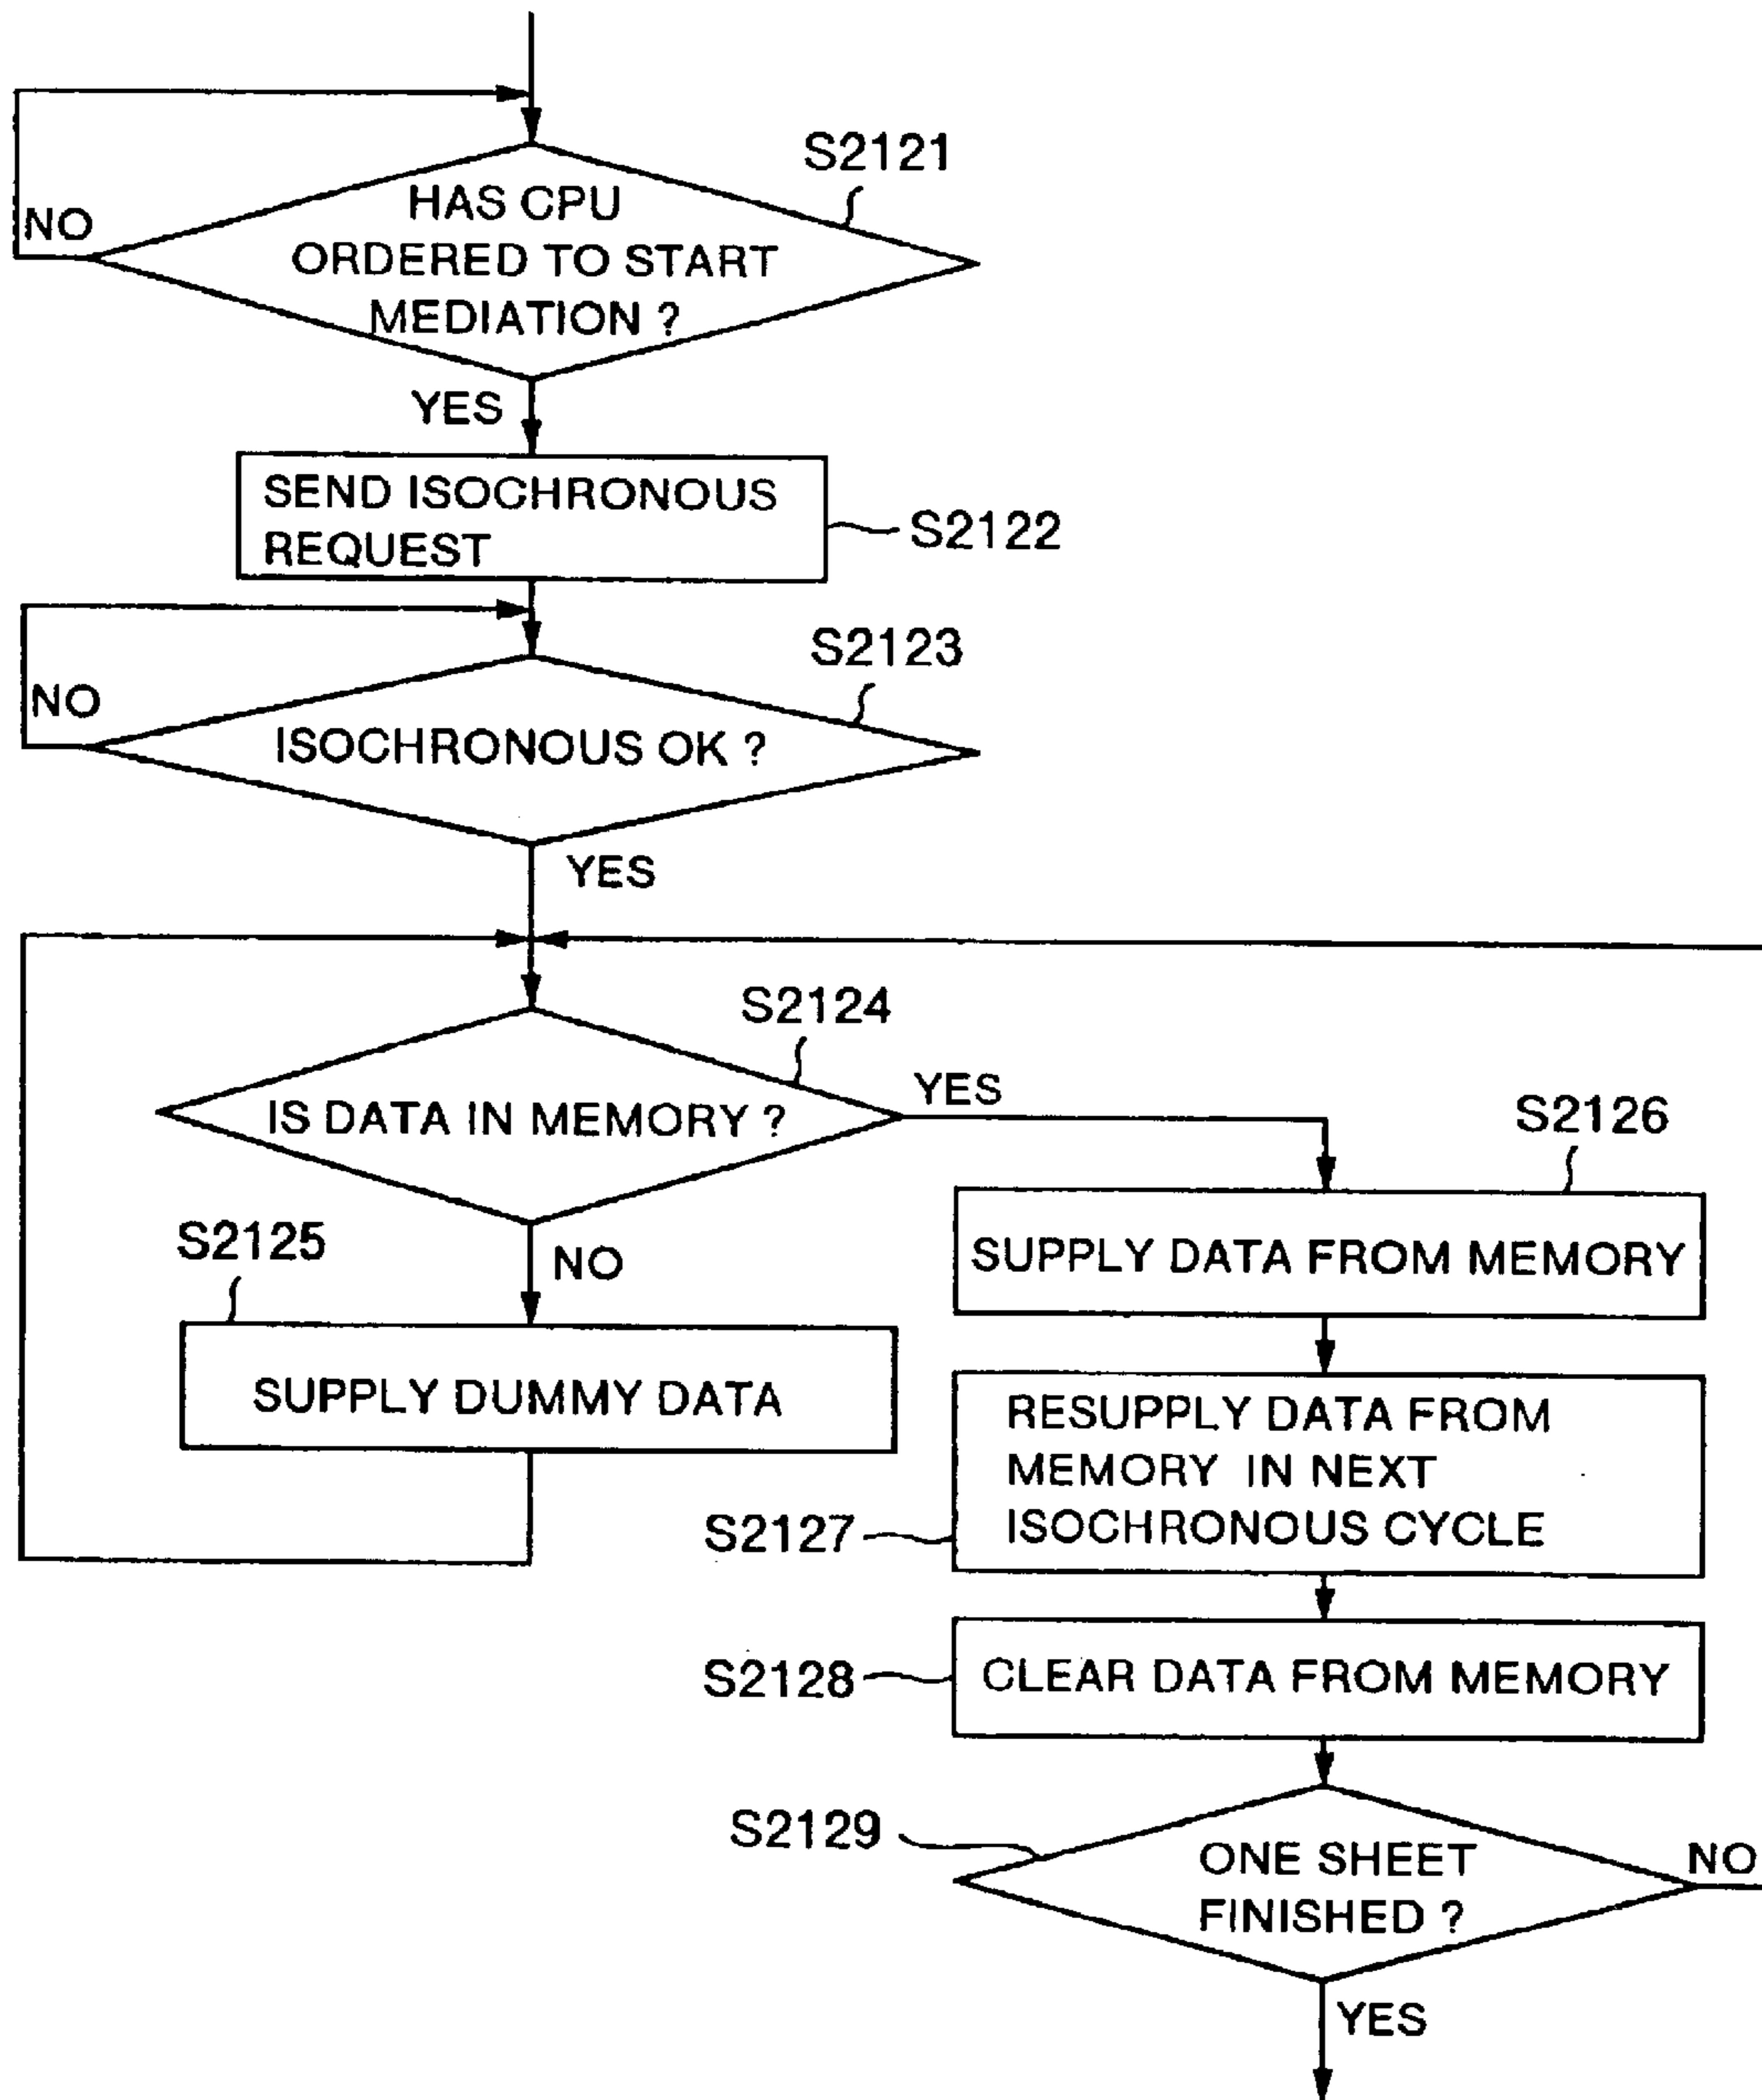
NO

S2121

HAS CPU ORDERED TO START MEDIATION ?

YES

SEND ISOCHRONOUS REQUEST

S2122

NO

S2123

ISOCHRONOUS OK ?

YES

S2124

IS DATA IN MEMORY ?

YES

S2126

S2125

NO

SUPPLY DUMMY DATA

SUPPLY DATA FROM MEMORY

RESUPPLY DATA FROM MEMORY IN NEXT ISOCHRONOUS CYCLE

S2127

S2128

CLEAR DATA FROM MEMORY

S2129

ONE SHEET FINISHED ?

NO

YES